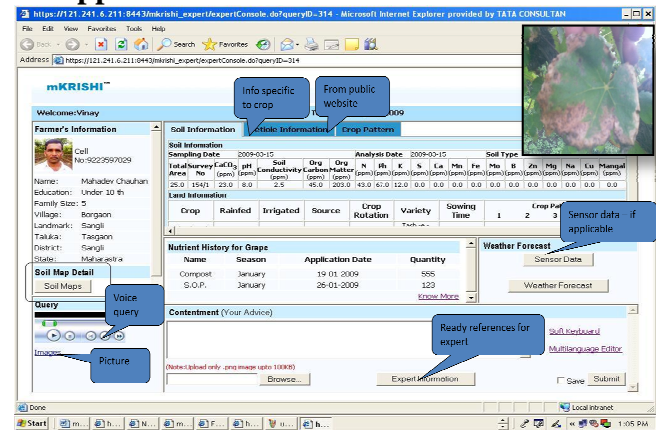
https://121.241.6.211:8443/mkrishi_expert/expertConsole.do?queryID=314 - Microsoft Internet Explorer provided by TATA CONSULTAN

File Edit View Favorites Tools Help

Back Search Favorites

Address https://121.241.6.211:8443/mkrishi_expert/expertConsole.do?queryID=314

mKRISHI™

Welcome:Vinay

Info specific to crop

From public website

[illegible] 2009

Farmer's Information

Cell No:9223597029

Name: Mahadev Chauhan
Education: Under 10 th
Family Size: 5
Village: Borgaon
Landmark: Sangli
Taluka: Tasgaon
District: Sangli
State: Maharastra

Soil Map Detail

Soil Maps

Query

Voice query

Images

Picture

Soil Information | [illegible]tic Information | Crop Pattern

Soil Information
Sampling Date 2009-03-15 Analysis Date 2009-03-15 Soil Type

| Total Area | Survey No | CaCO3 (ppm) | pH (ppm) | Soil Conductivity (ppm) | Org Carbon (ppm) | Org Matter (ppm) | N (ppm) | Ph (ppm) | K (ppm) | S (ppm) | Ca (ppm) | Mn (ppm) | Fe (ppm) | Mo (ppm) | B (ppm) | Zn (ppm) | Mg (ppm) | Na (ppm) | Cu (ppm) | Mangal (ppm) |
|---|---|---|---|---|---|---|---|---|---|---|---|---|---|---|---|---|---|---|---|---|
| 25.0 | 154/1 | 23.0 | 8.0 | 2.5 | 45.0 | 203.0 | 43.0 | 67.0 | 12.0 | 0.0 | 0.0 | 0.0 | 0.0 | 0.0 | 0.0 | 0.0 | 0.0 | 0.0 | 0.0 | 0.0 |

Land Information

| Crop | Rainfed | Irrigated | Source | Crop Rotation | Variety | Sowing Time | Crop Pat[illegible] 1 | 2 | 3 |
|---|---|---|---|---|---|---|---|---|---|

Sensor data - if applicable

Nutrient History for Grape

| Name | Season | Application Date | Quantity |
|---|---|---|---|
| Compost | January | 19.01.2009 | 555 |
| S.O.P. | January | 26-01-2009 | 123 |

Know More

Weather Forecast

Sensor Data

Weather Forecast

Contentment (Your Advice)

Ready references for expert

Soft Keyboard

Multilanguage Editor

(Note:Upload only .png image upto 100KB)

Browse...

Expert Information

Save Submit

Done

Local intranet

Start

1:05 PM